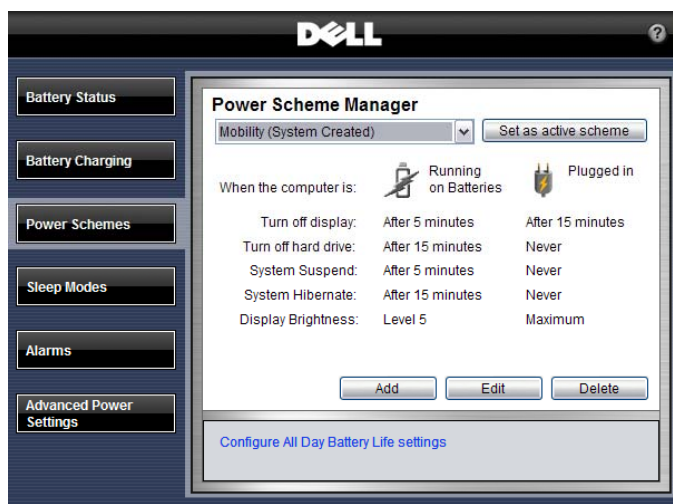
DELL

?

Battery Status

Battery Charging

Power Schemes

Sleep Modes

Alarms

Advanced Power Settings

Power Scheme Manager

Mobility (System Created)

Set as active scheme

When the computer is:

Running on Batteries

Plugged in

| | | |
|---|---|---|
| Turn off display: | After 5 minutes | After 15 minutes |
| Turn off hard drive: | After 15 minutes | Never |
| System Suspend: | After 5 minutes | Never |
| System Hibernate: | After 15 minutes | Never |
| Display Brightness: | Level 5 | Maximum |

Add

Edit

Delete

Configure All Day Battery Life settings